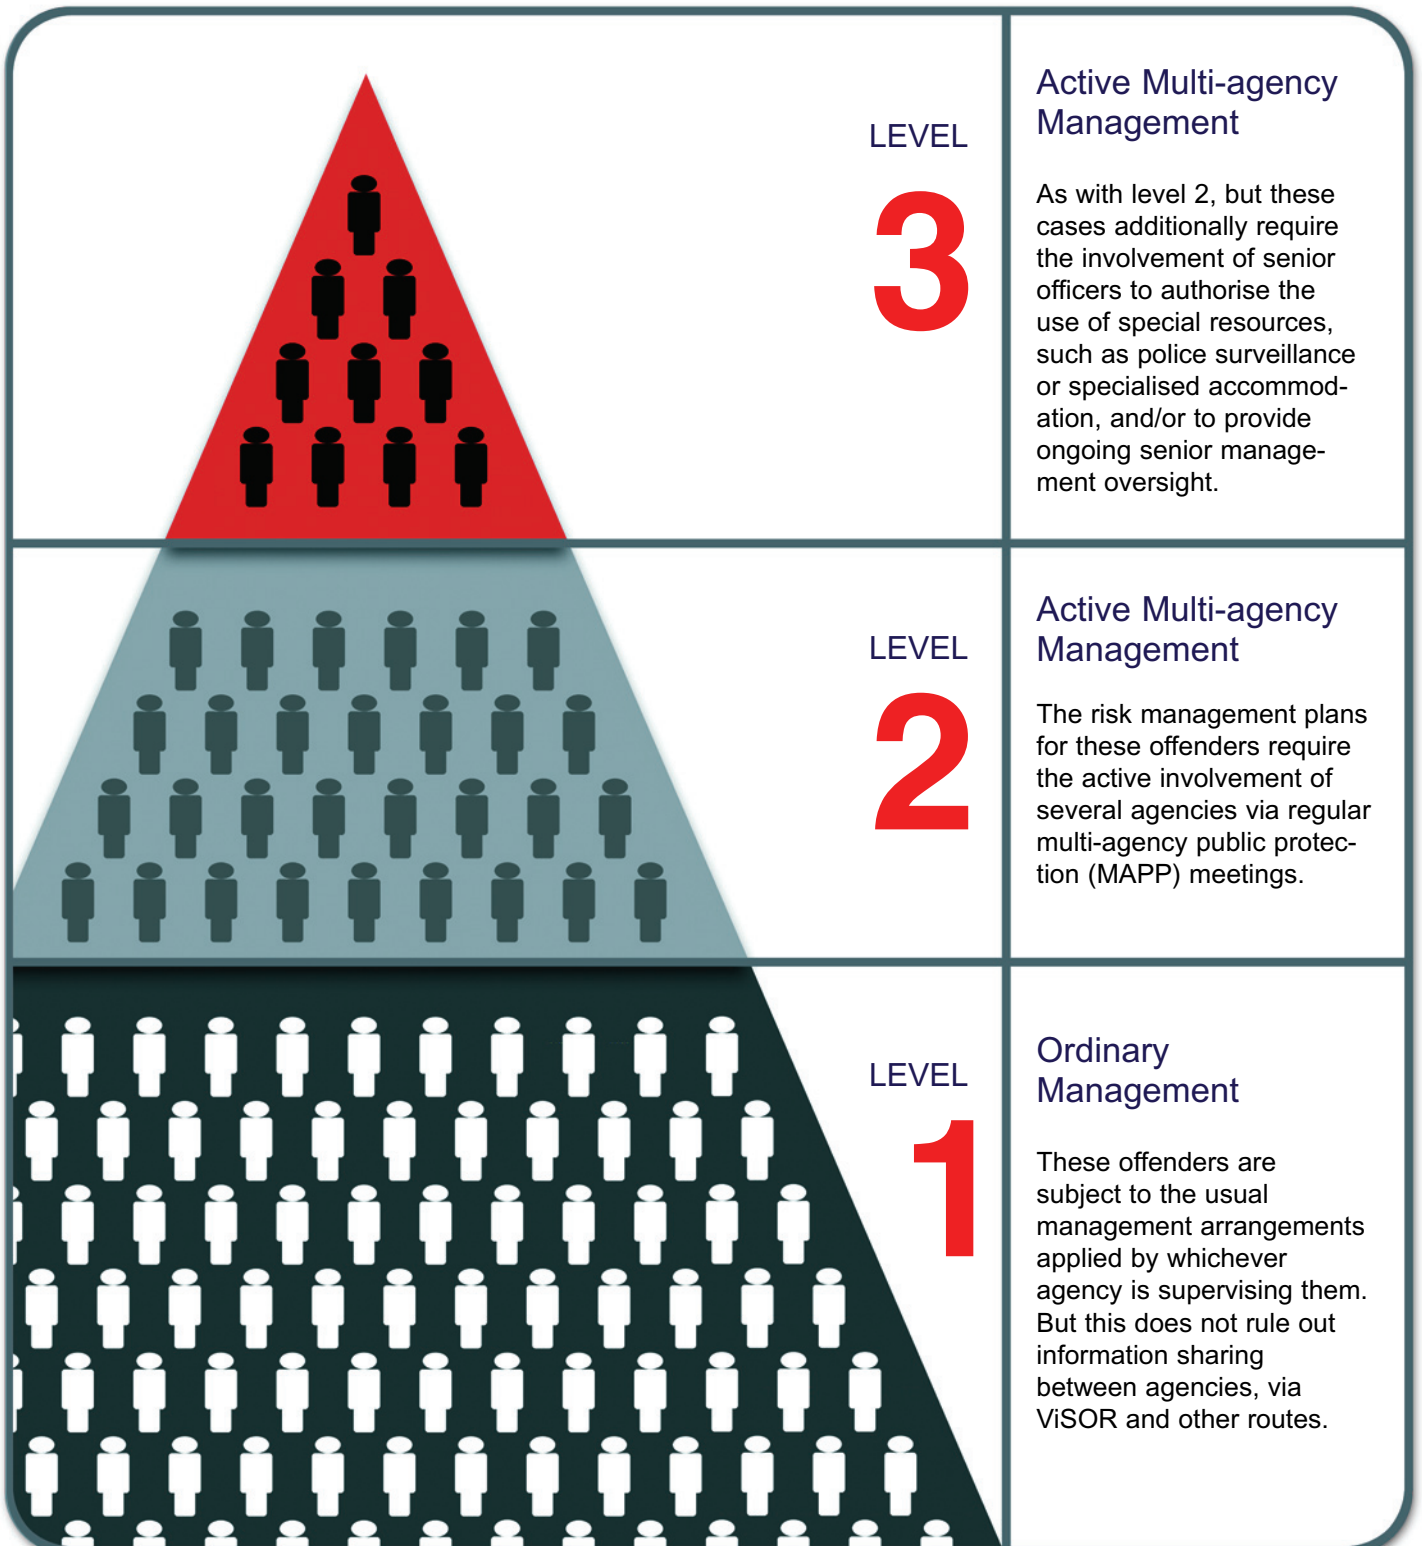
LEVEL
3

Active Multi-agency Management

As with level 2, but these cases additionally require the involvement of senior officers to authorise the use of special resources, such as police surveillance or specialised accommodation, and/or to provide ongoing senior management oversight.

LEVEL
2

Active Multi-agency Management

The risk management plans for these offenders require the active involvement of several agencies via regular multi-agency public protection (MAPP) meetings.

LEVEL
1

Ordinary Management

These offenders are subject to the usual management arrangements applied by whichever agency is supervising them. But this does not rule out information sharing between agencies, via ViSOR and other routes.